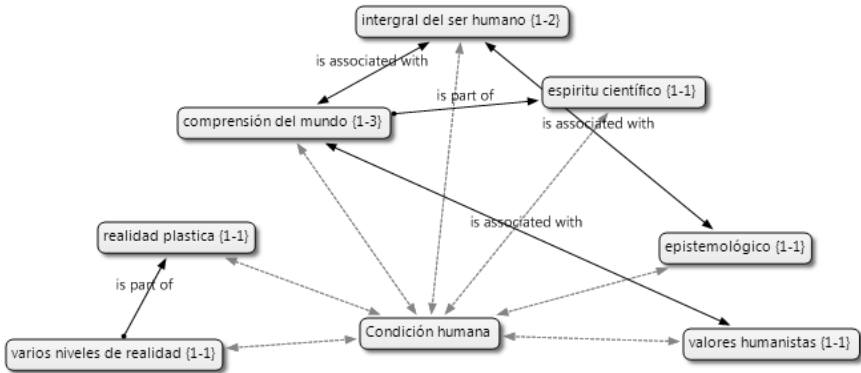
intergral del ser humano {1-2}

is associated with

espiritu científico {1-1}

is part of

comprensión del mundo {1-3}

is associated with

is associated with

realidad plastica {1-1}

epistemológico {1-1}

is part of

Condición humana

varios niveles de realidad {1-1}

valores humanistas {1-1}